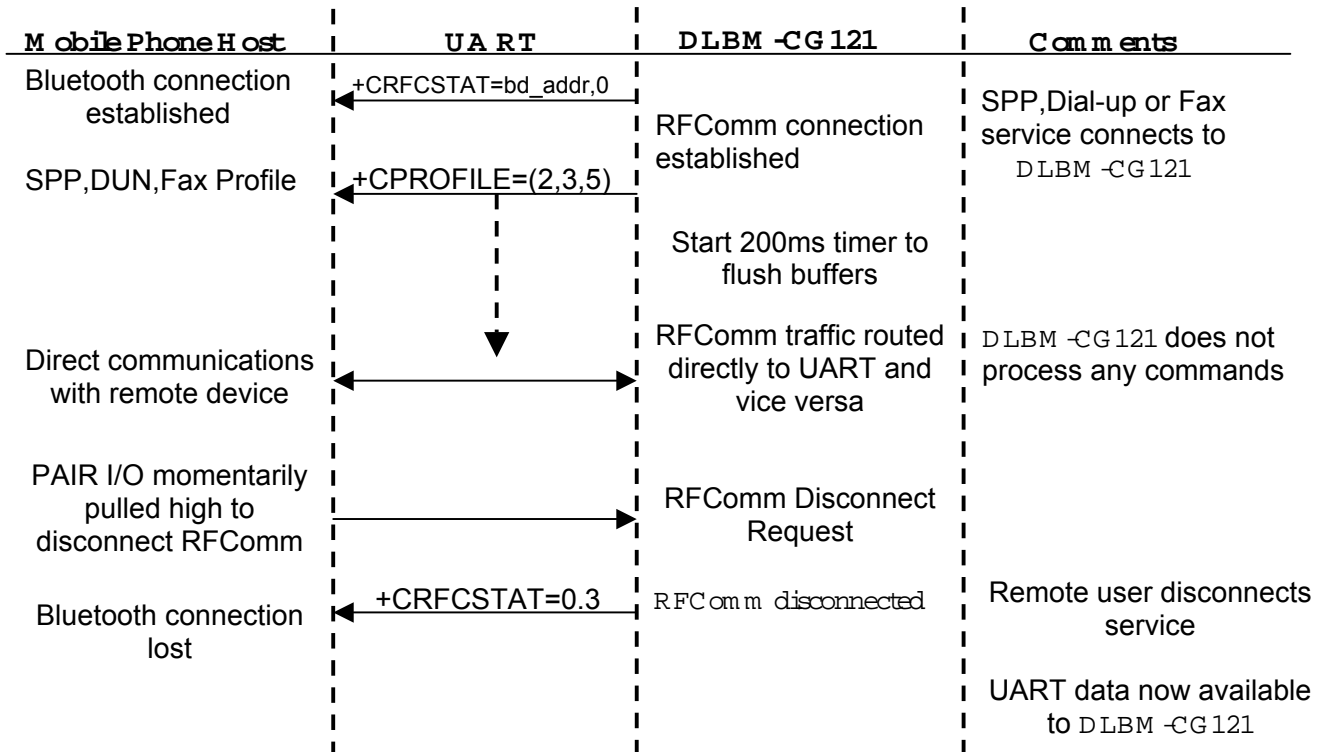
| Mobile Phone Host | UART | DLBM-CG121 | Comments |
|---|---|---|---|
| Bluetooth connection established | +CRFCSTAT=bd_addr,0 | RFComm connection established | SPP,Dial-up or Fax service connects to DLBM-CG121 |
| SPP,DUN,Fax Profile | +CPROFILE=(2,3,5) | Start 200ms timer to flush buffers | |
| Direct communications with remote device | | RFComm traffic routed directly to UART and vice versa | DLBM-CG121 does not process any commands |
| PAIR I/O momentarily pulled high to disconnect RFComm | | RFComm Disconnect Request | |
| Bluetooth connection lost | +CRFCSTAT=0.3 | RFComm disconnected | Remote user disconnects service |
| | | | UART data now available to DLBM-CG121 |